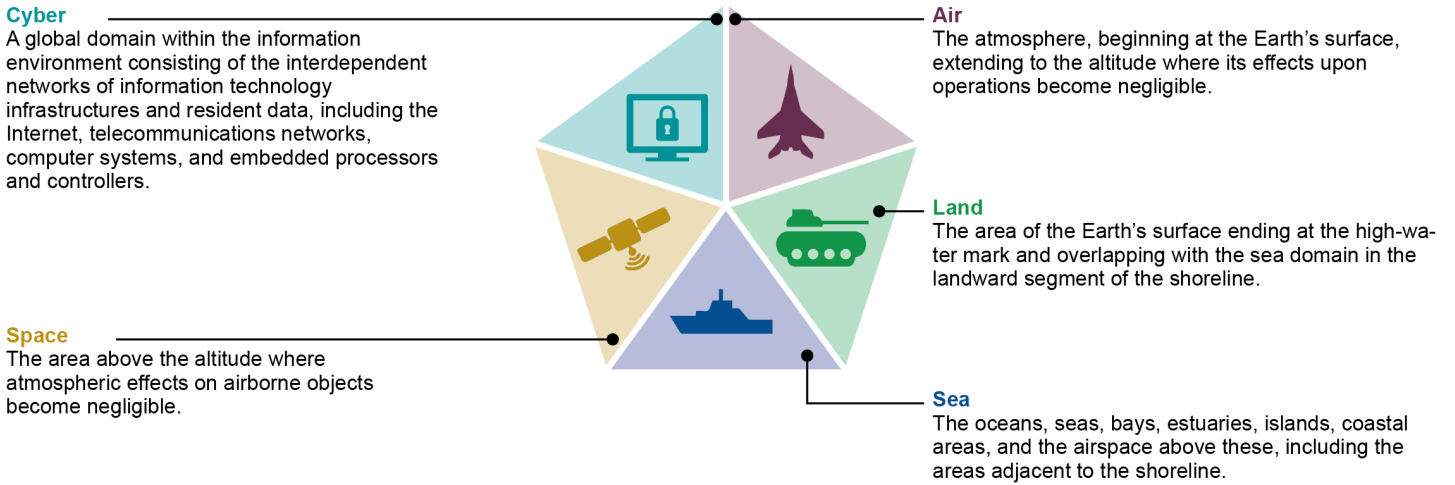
Cyber
A global domain within the information environment consisting of the interdependent networks of information technology infrastructures and resident data, including the Internet, telecommunications networks, computer systems, and embedded processors and controllers.

Air
The atmosphere, beginning at the Earth's surface, extending to the altitude where its effects upon operations become negligible.

Land
The area of the Earth's surface ending at the high-water mark and overlapping with the sea domain in the landward segment of the shoreline.

Space
The area above the altitude where atmospheric effects on airborne objects become negligible.

Sea
The oceans, seas, bays, estuaries, islands, coastal areas, and the airspace above these, including the areas adjacent to the shoreline.